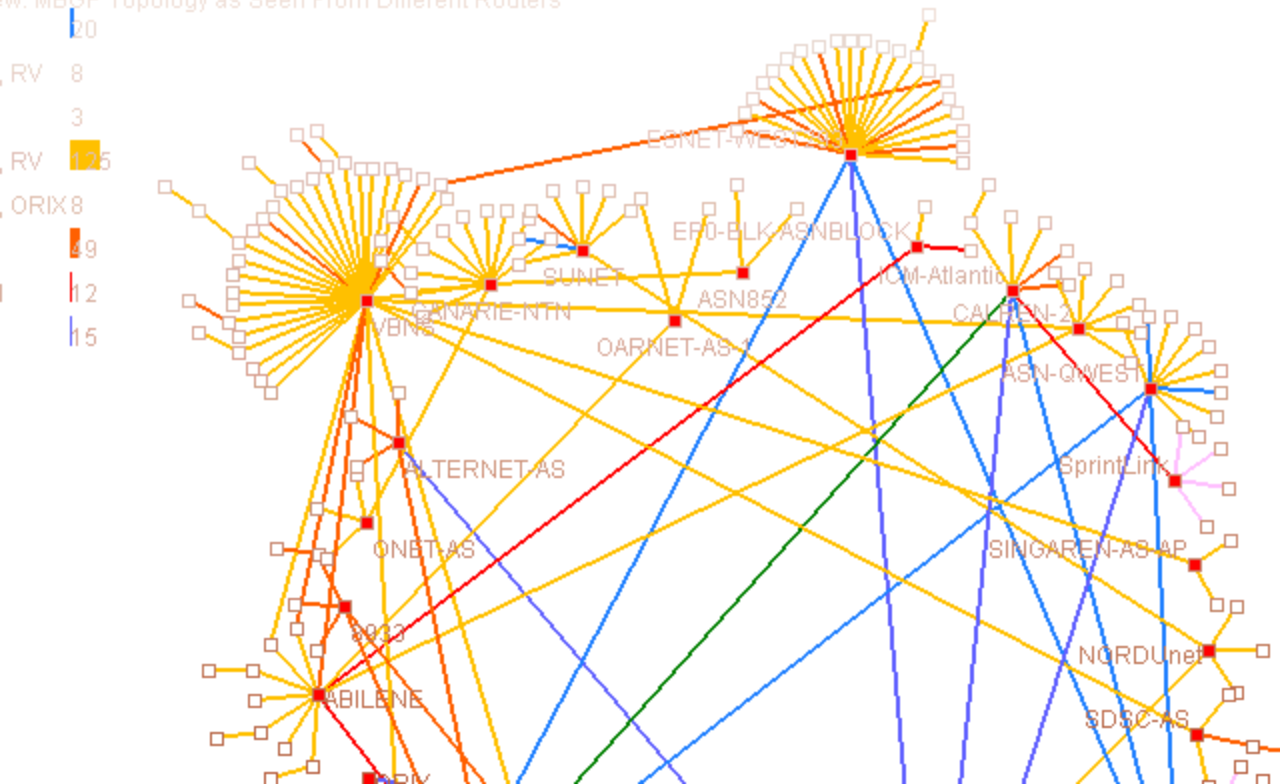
w. MBGP Topology as Seen From Different Routers
20
, RV 8
3
, RV 125
, ORIX 8
49
12
15

ESNET-WEST
ERO-BLK-ASNBLOCK
SUNET
vBNS
CANARIE-NTN
ASN852
OARNET-AS-1
ICM-Atlantic
CALREN-2
ASN-QWEST
SprintLink
ALTERNET-AS
ONET-AS
6933
ABILENE
SINGAREN-AS-AP
NORDUnet
SDSC-AS
ORIX